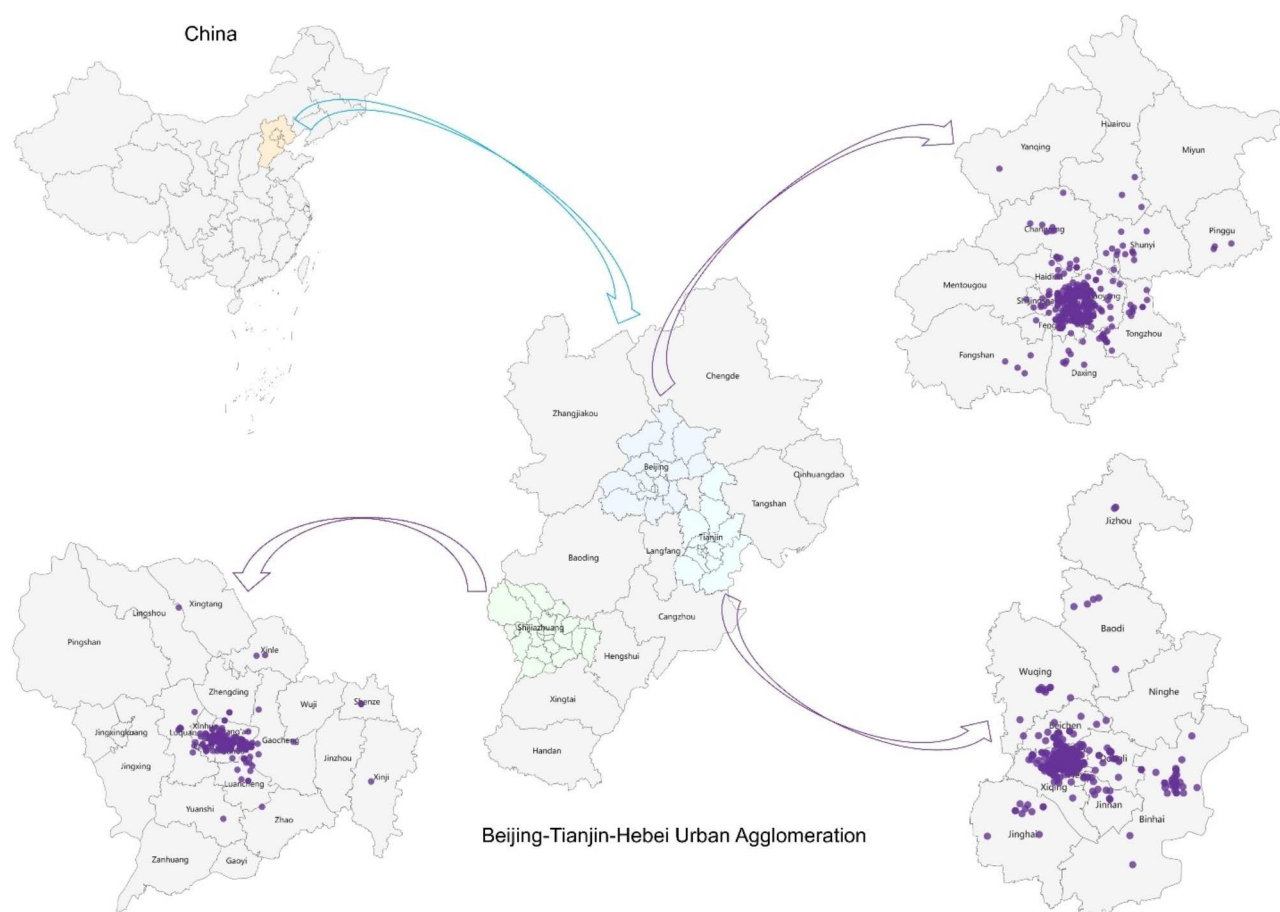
China

Huairou
Yanqing
Miyun
Changping
Shunyi
Pinggu
Mentougou
Haidian
Shijingshan
Chaoyang
Fengtai
Tongzhou
Fangshan
Daxing

Chengde
Zhangjiakou
Beijing
Qinhuangdao
Tangshan
Tianjin
Langfang
Baoding
Shijiazhuang
Cangzhou
Hengshui
Xingtai
Handan

Xingtang
Lingshou
Pingshan
Xinle
Zhengding
Wuji
Shenze
Xinhua
Chang'an
Luquan
Jingxingkuang
Gaocheng
Jingxing
Jinzhou
Xinji
Luancheng
Yuanshi
Zhao
Zanhuang
Gaoyi

Jizhou
Baodi
Wuqing
Ninghe
Beichen
Dongli
Xiqing
Jinnan
Binhai
Jinghai

Beijing-Tianjin-Hebei Urban Agglomeration